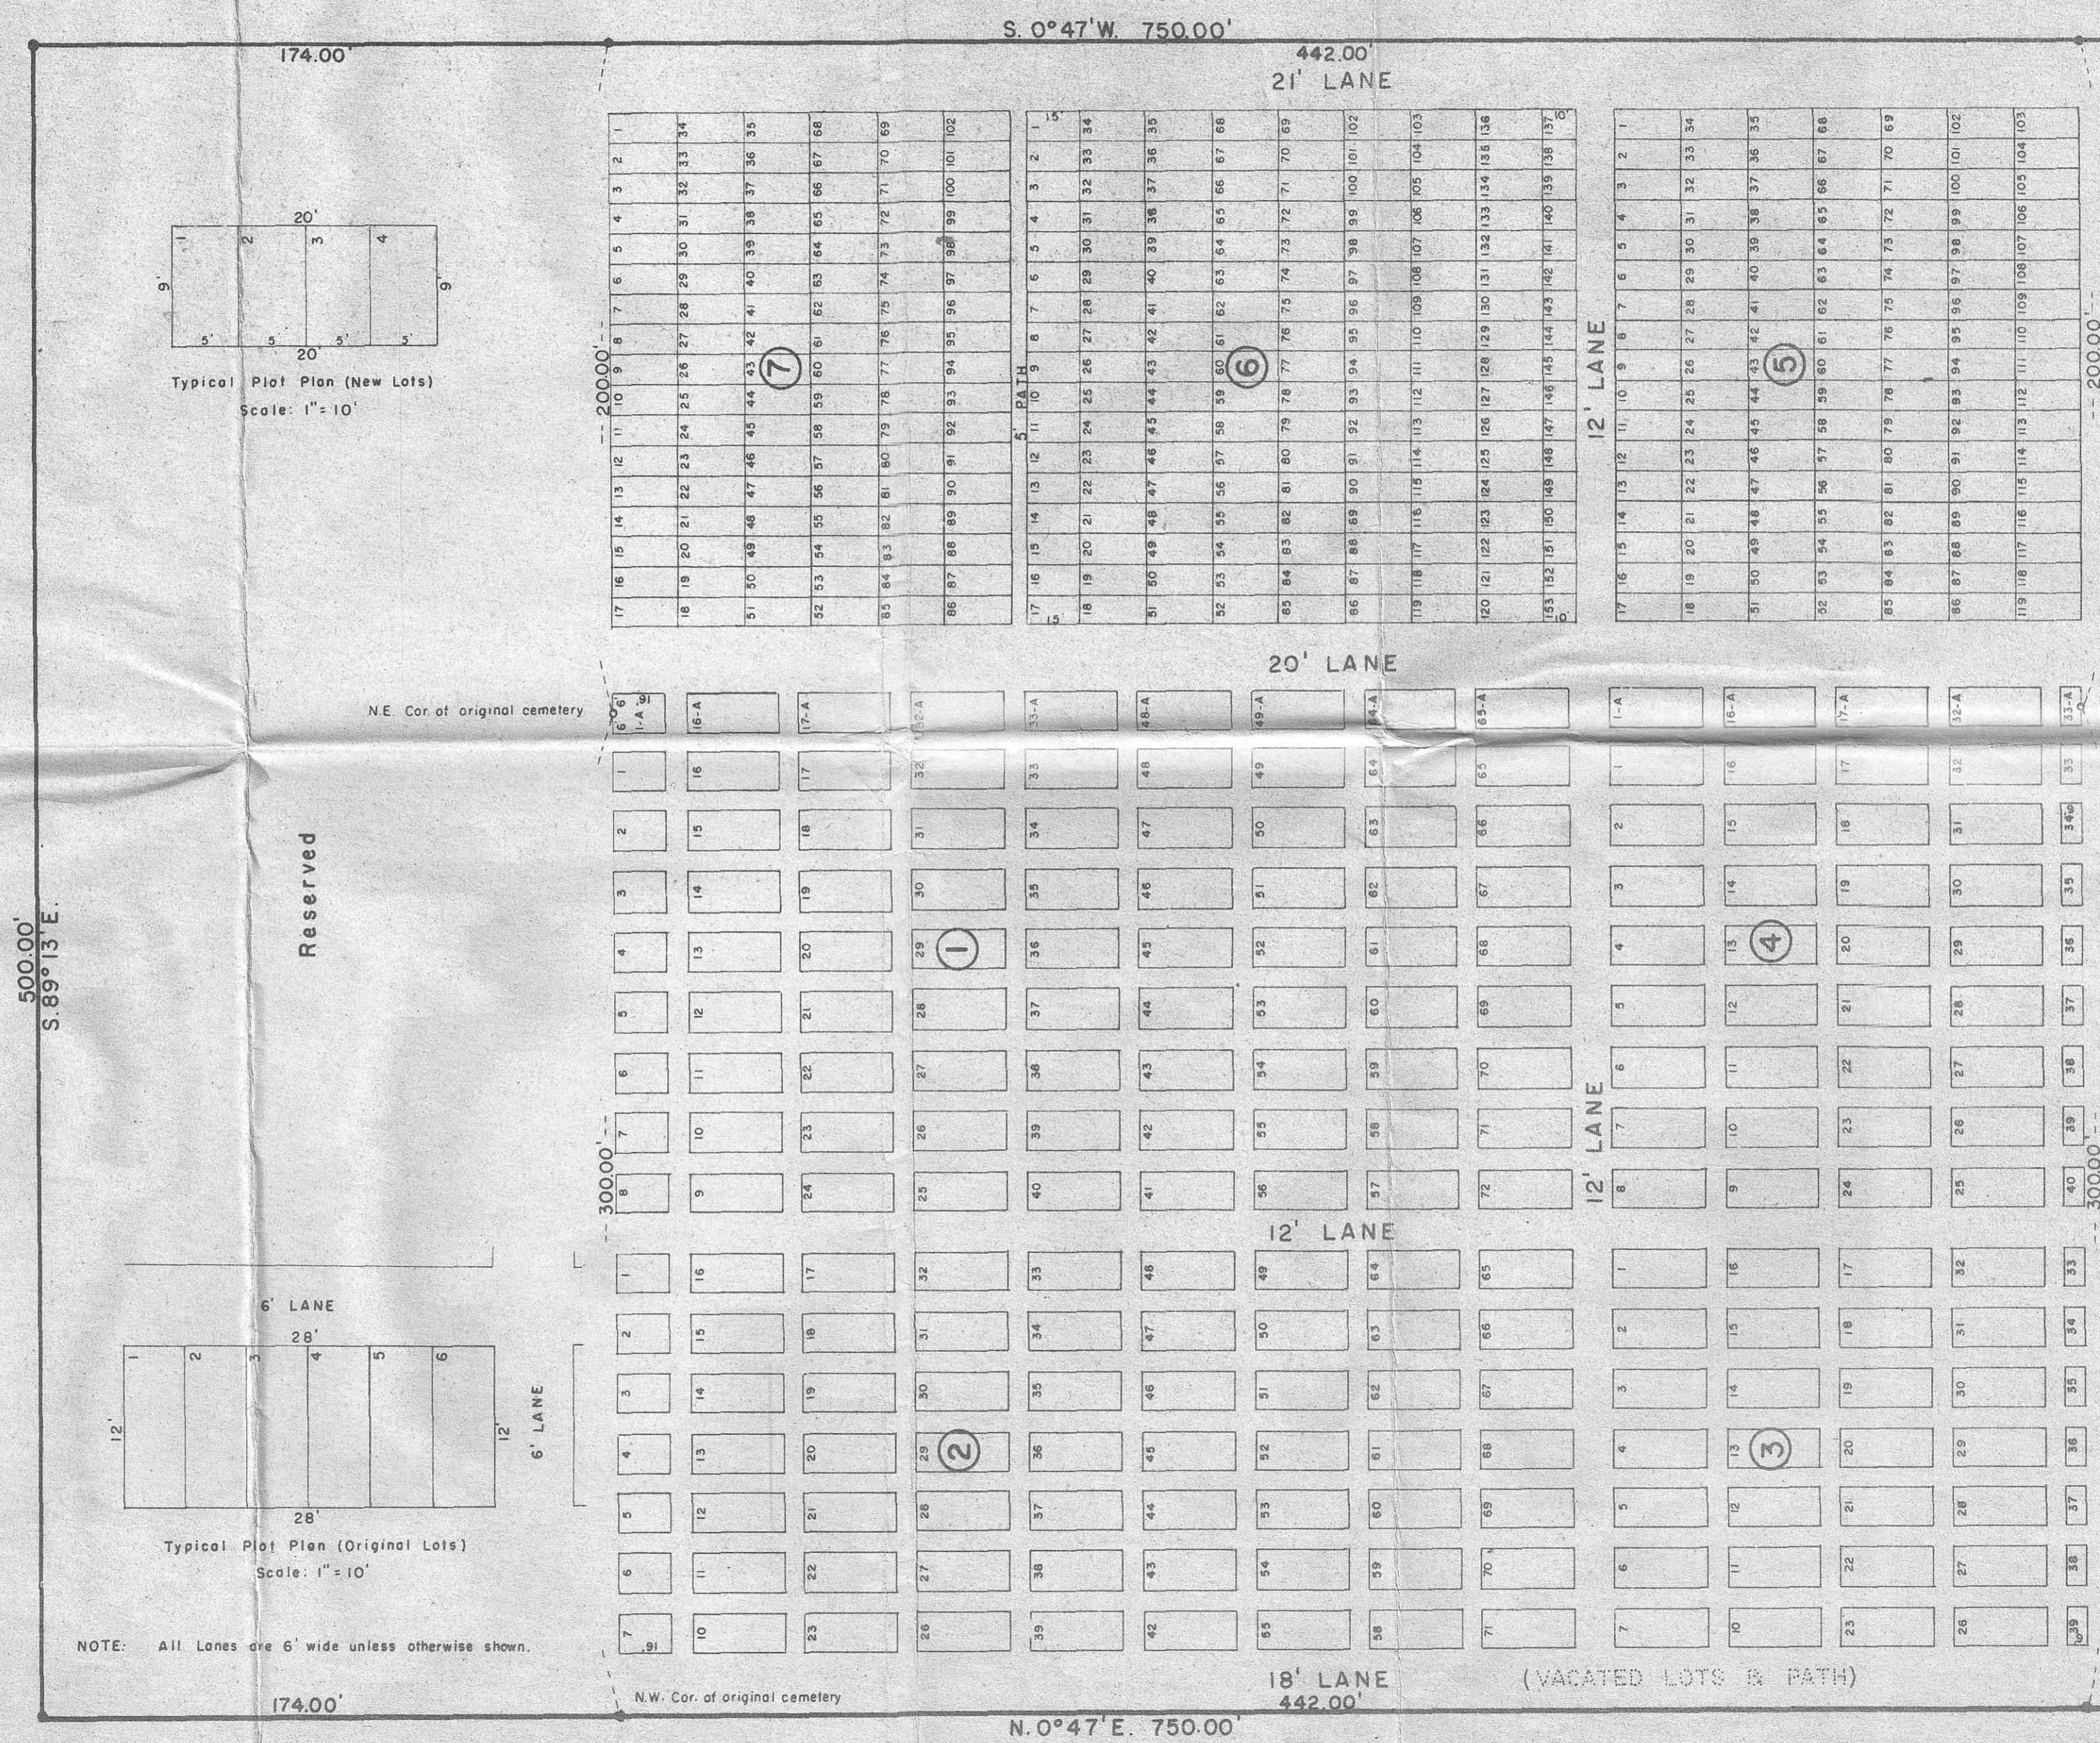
S. 0°47'W. 750.00'

174.00'

442.00'

21' LANE

20'

1 2 3 4

9' 9'

5' 5' 5' 5'

20

Typical Plot Plan (New Lots)

Scale: 1" = 10'

200.00'

7

5' PATH

6

12' LANE

5

200.00'

20' LANE

N.E. Cor of original cemetery

Reserved

500.00'
S. 89°13' E.

1

4

12' LANE

300.00'

300.00'

12' LANE

6' LANE

28'

1 2 3 4 5 6

12' 12'

28'

Typical Plot Plan (Original Lots)

Scale: 1" = 10'

6' LANE

2

3

NOTE: All Lanes are 6' wide unless otherwise shown.

N.W. Cor. of original cemetery

18' LANE

442.00'

(VACATED LOTS & PATH)

174.00'

N. 0°47' E. 750.00'